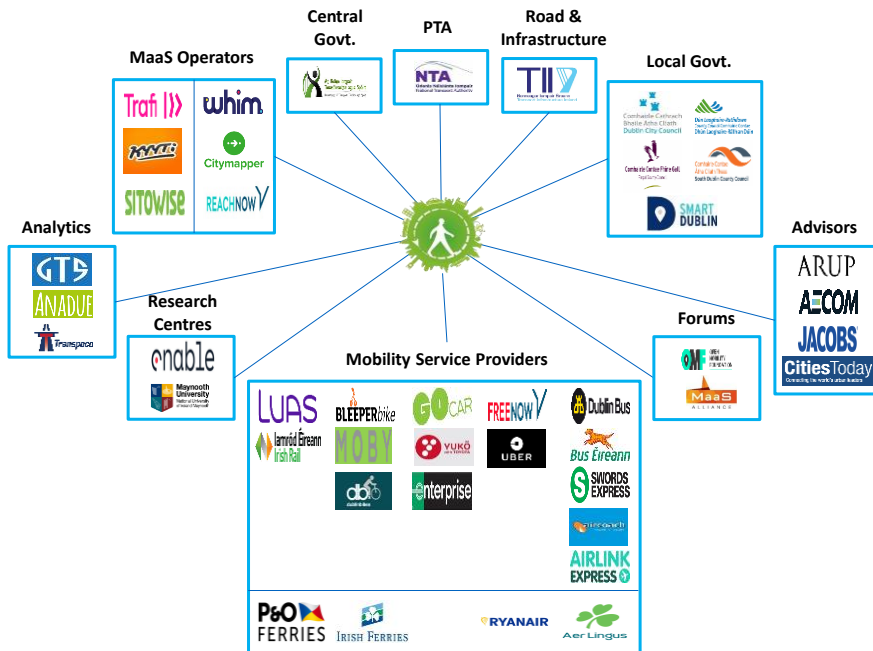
Central Govt.

PTA

Road & Infrastructure

MaaS Operators

Local Govt.

Trafi

whim

Citymapper

SITOWISE

REACHNOW

NTA

TII

Comhairle Cathrach Bhaile Átha Cliath Dublin City Council

Dún Laoghaire-Rathdown County Council

South Dublin County Council

SMART DUBLIN

Analytics

GTS

ANADUE

Transpeco

Advisors

ARUP

AECOM

JACOBS

Cities Today

Research Centres

enable

Maynooth University

Forums

MaaS ALLIANCE

Mobility Service Providers

LUAS

BLEEPERbike

GO CAR

FREENOW

Dublin Bus

Iarnród Éireann Irish Rail

MOBY

YUKO

UBER

Bus Éireann

SWORDS EXPRESS

dublinbikes

enterprise

AIRLINK EXPRESS

P&O FERRIES

IRISH FERRIES

RYANAIR

Aer Lingus